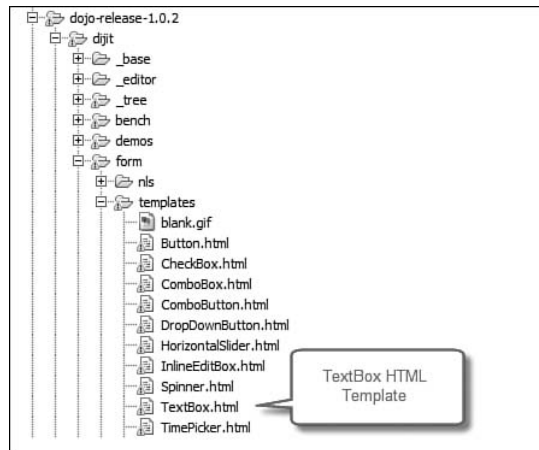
dojo-release-1.0.2
dijit
_base
_editor
_tree
bench
demos
form
nls
templates
blank.gif
Button.html
CheckBox.html
ComboBox.html
ComboButton.html
DropDownButton.html
HorizontalSlider.html
InlineEditBox.html
Spinner.html
TextBox.html
TimePicker.html

TextBox HTML Template